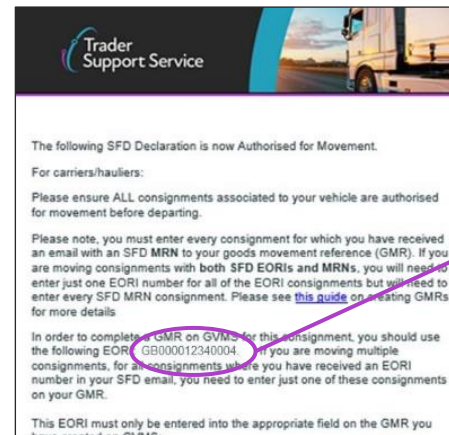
Trader Support Service

The following SFD Declaration is now Authorised for Movement.

For carriers/hauliers:

Please ensure ALL consignments associated to your vehicle are authorised for movement before departing.

Please note, you must enter every consignment for which you have received an email with an SFD **MRN** to your goods movement reference (GMR). If you are moving consignments with **both SFD EORIs and MRNs**, you will need to enter just one EORI number for all of the EORI consignments but will need to enter every SFD MRN consignment. Please see this guide on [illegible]eating GMRs for more details

In order to complete a GMR on GVMS for this consignment, you should use the following EORI: GB000012340004. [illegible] you are moving multiple consignments, for all consignments where you have received an EORI number in your SFD email, you need to enter just one of these consignments on your GMR.

This EORI must only be entered into the appropriate field on the GMR you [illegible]